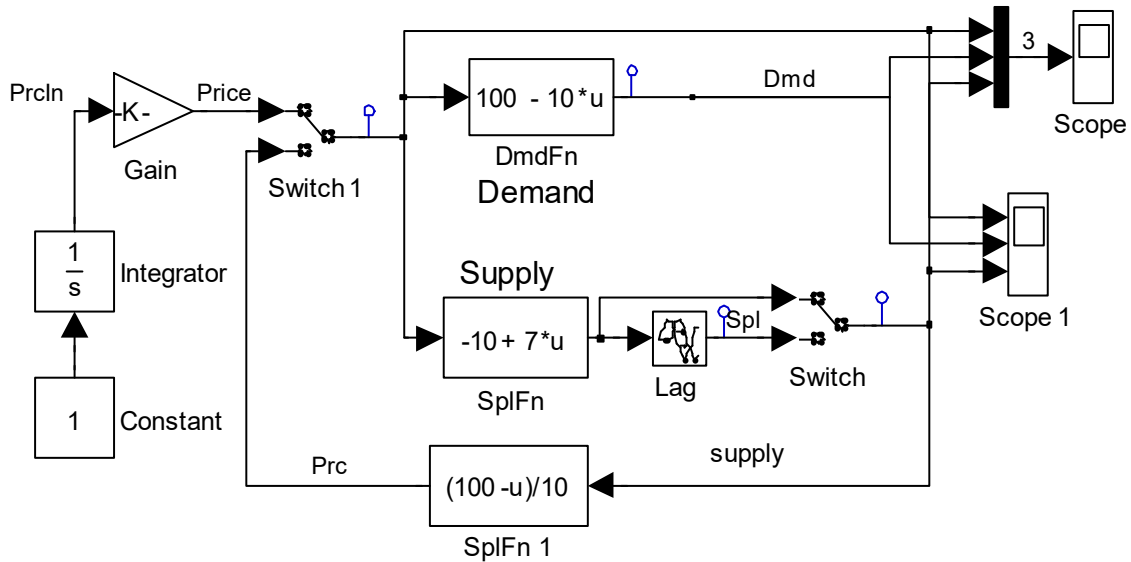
PrcIn

-K-

Price

Gain

$\frac{1}{s}$

Integrator

1

Constant

Switch 1

100 - 10*u

DmdFn

Demand

Dmd

3

Scope

Scope 1

Supply

-10 + 7*u

SplFn

Lag

Spl

Switch

supply

Prc

(100 -u)/10

SplFn 1